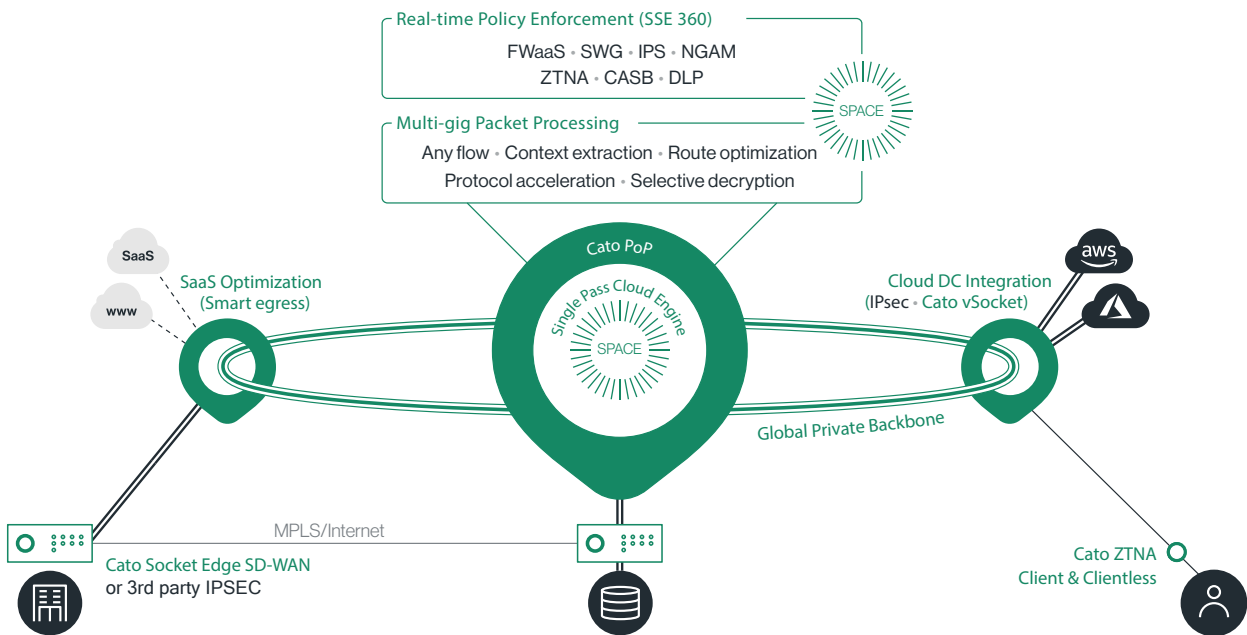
Real-time Policy Enforcement (SSE 360)

FWaaS • SWG • IPS • NGAM
ZTNA • CASB • DLP

SPACE

Multi-gig Packet Processing

Any flow • Context extraction • Route optimization
Protocol acceleration • Selective decryption

SaaS

www

SaaS Optimization
(Smart egress)

Cato PoP

Single Pass Cloud Engine

SPACE

aws

Cloud DC Integration
(IPsec • Cato vSocket)

Global Private Backbone

MPLS/Internet

Cato Socket Edge SD-WAN
or 3rd party IPSEC

Cato ZTNA
Client & Clientless